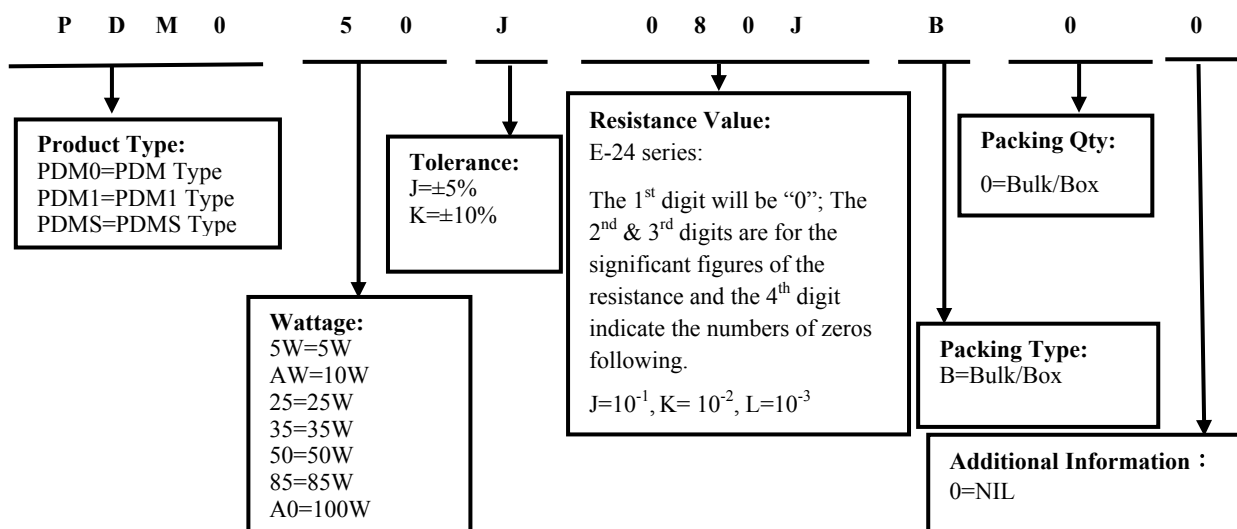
P D M 0 5 0 J 0 8 0 J B 0 0

Product Type:
PDM0=PDM Type
PDM1=PDM1 Type
PDMS=PDMS Type

Wattage:
5W=5W
AW=10W
25=25W
35=35W
50=50W
85=85W
A0=100W

Tolerance:
J=±5%
K=±10%

Resistance Value:
E-24 series:

The 1$^{st}$ digit will be "0"; The 2$^{nd}$ & 3$^{rd}$ digits are for the significant figures of the resistance and the 4$^{th}$ digit indicate the numbers of zeros following.

J=$10^{-1}$, K= $10^{-2}$, L=$10^{-3}$

Packing Qty:
0=Bulk/Box

Packing Type:
B=Bulk/Box

Additional Information：
0=NIL